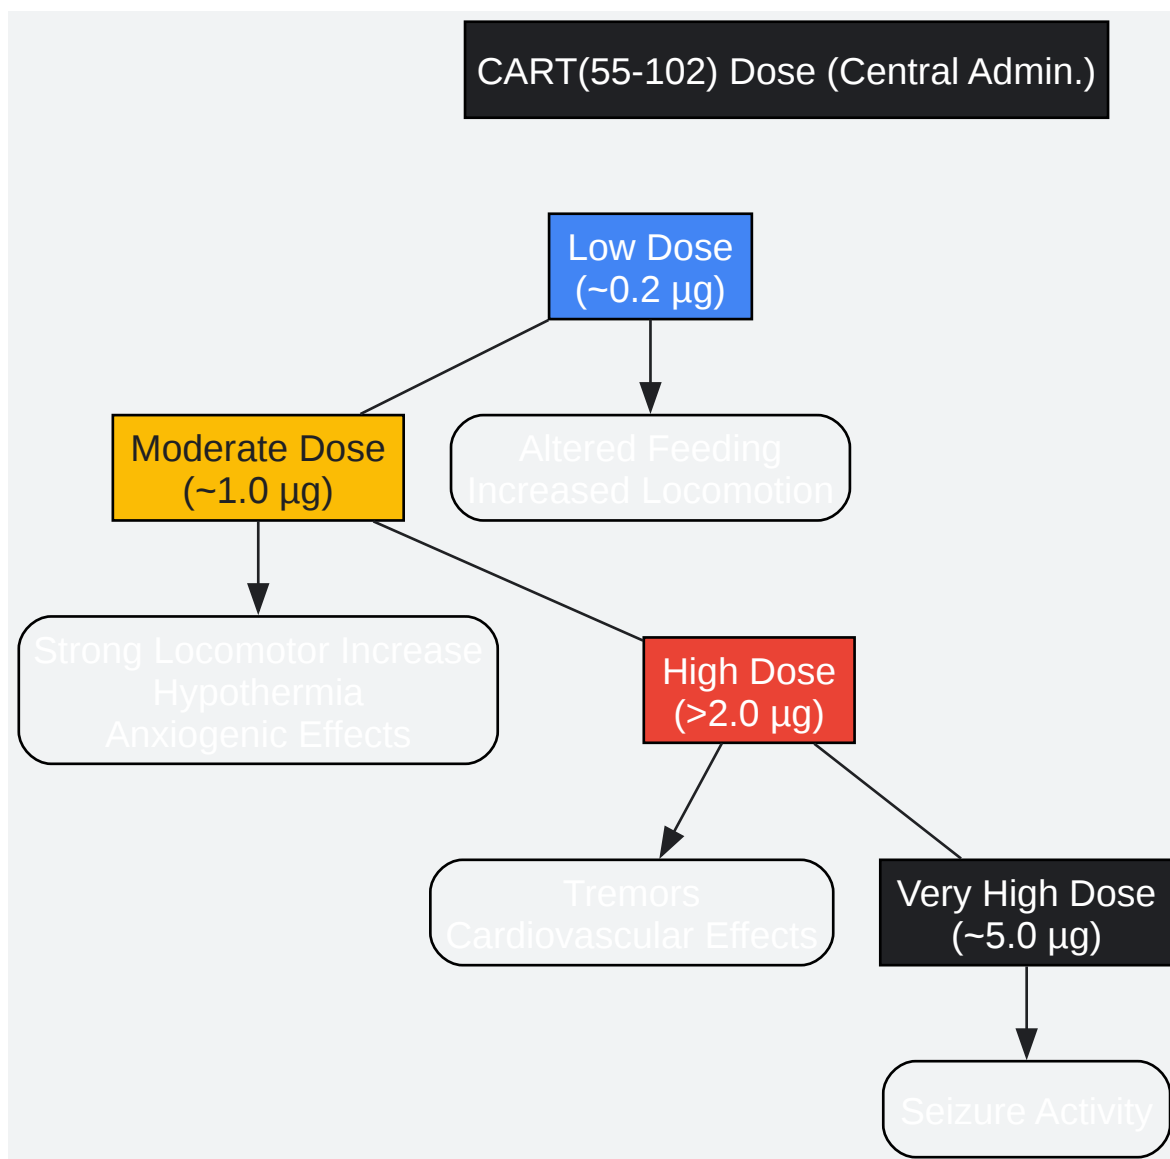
CART(55-102) Dose (Central Admin.)

Low Dose (~0.2 μg)

Moderate Dose (~1.0 μg)

Altered Feeding
Increased Locomotion

Strong Locomotor Increase
Hypothermia
Anxiogenic Effects

High Dose (>2.0 μg)

Tremors
Cardiovascular Effects

Very High Dose (~5.0 μg)

Seizure Activity